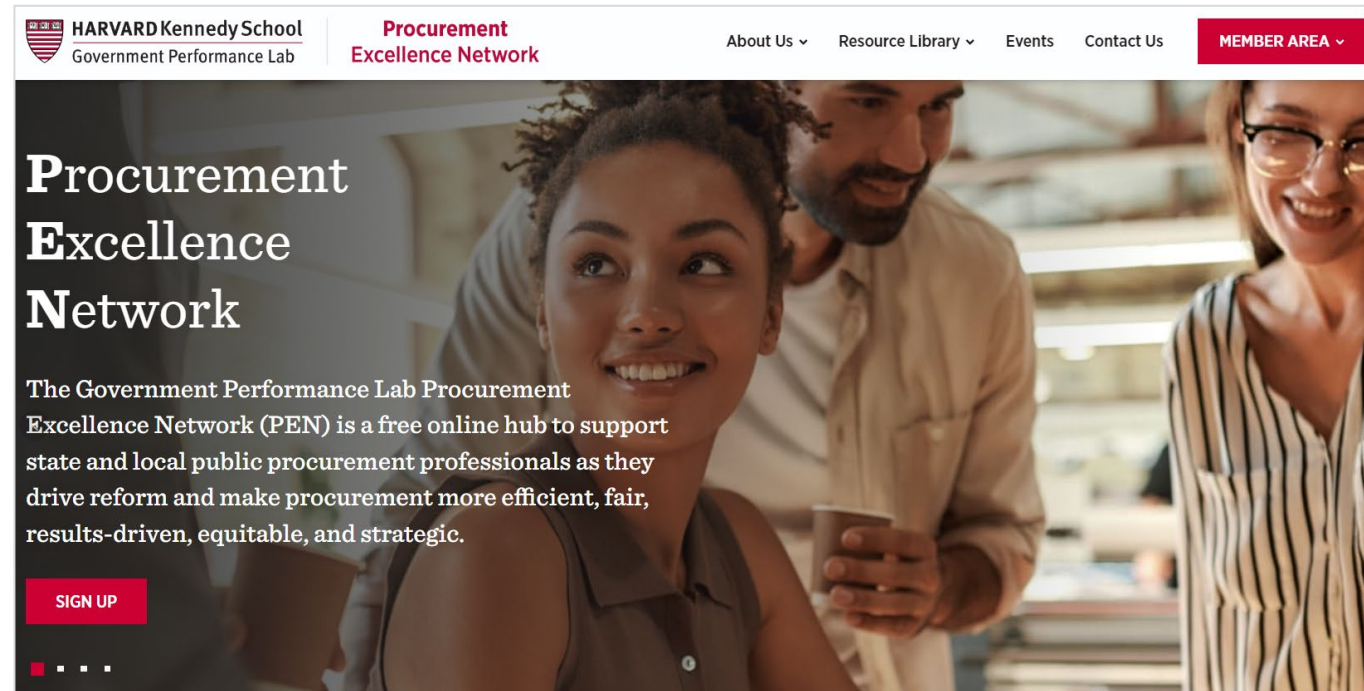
HARVARD Kennedy School
Government Performance Lab

Procurement
Excellence Network

About Us ⌄ Resource Library ⌄ Events Contact Us MEMBER AREA ⌄

Procurement
Excellence
Network

The Government Performance Lab Procurement Excellence Network (PEN) is a free online hub to support state and local public procurement professionals as they drive reform and make procurement more efficient, fair, results-driven, equitable, and strategic.

SIGN UP